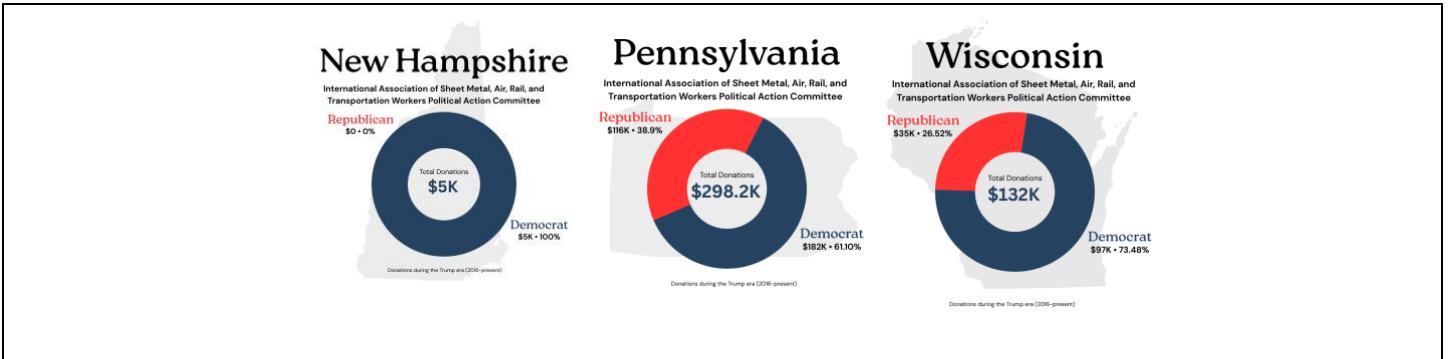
New Hampshire

International Association of Sheet Metal, Air, Rail, and Transportation Workers Political Action Committee

Republican
$0 • 0%

Total Donations
$5K

Democrat
$5K • 100%

Donations during the Trump era (2016-present)

Pennsylvania

International Association of Sheet Metal, Air, Rail, and Transportation Workers Political Action Committee

Republican
$116K • 38.9%

Total Donations
$298.2K

Democrat
$182K • 61.10%

Donations during the Trump era (2016-present)

Wisconsin

International Association of Sheet Metal, Air, Rail, and Transportation Workers Political Action Committee

Republican
$35K • 26.52%

Total Donations
$132K

Democrat
$97K • 73.48%

Donations during the Trump era (2016-present)